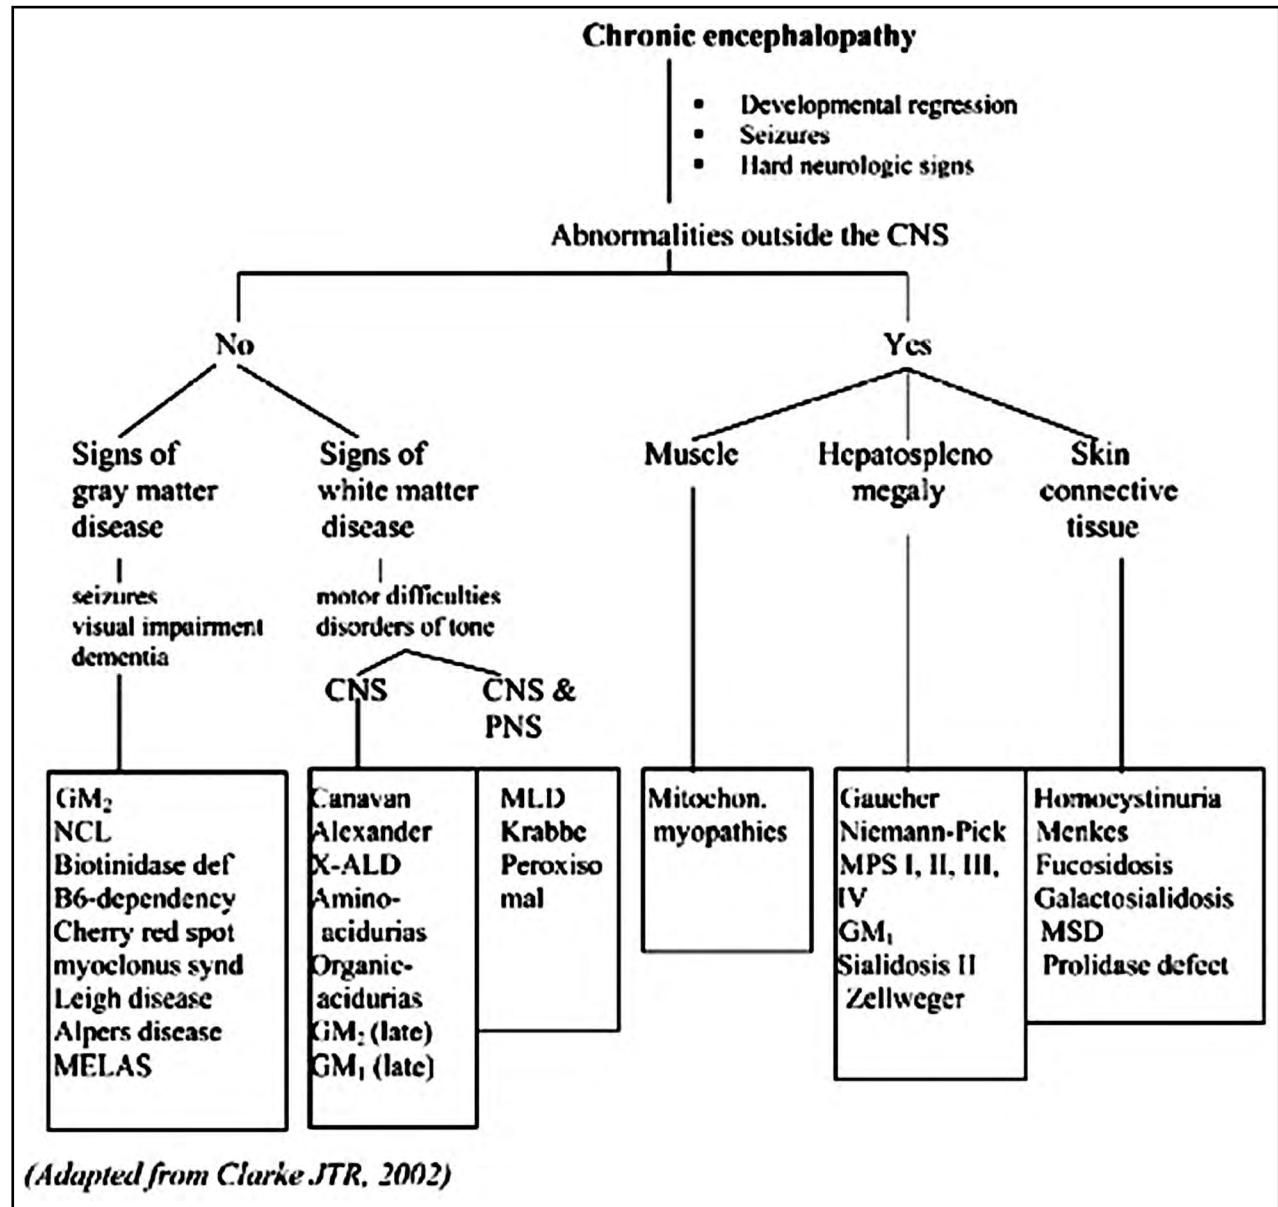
Chronic encephalopathy

- Developmental regression
- Seizures
- Hard neurologic signs

Abnormalities outside the CNS

No

Yes

Signs of gray matter disease

seizures
visual impairment
dementia

Signs of white matter disease

motor difficulties
disorders of tone

CNS

CNS & PNS

Muscle

Hepatospleno megaly

Skin connective tissue

$GM_2$
NCL
Biotinidase def
B6-dependency
Cherry red spot myoclonus synd
Leigh disease
Alpers disease
MELAS

Canavan
Alexander
X-ALD
Amino-acidurias
Organic-acidurias
$GM_2$ (late)
$GM_1$ (late)

MLD
Krabbe
Peroxisomal

Mitochon. myopathies

Gaucher
Niemann-Pick
MPS I, II, III, IV
$GM_1$
Sialidosis II
Zellweger

Homocystinuria
Menkes
Fucosidosis
Galactosialidosis
MSD
Prolidase defect

(Adapted from Clarke JTR, 2002)